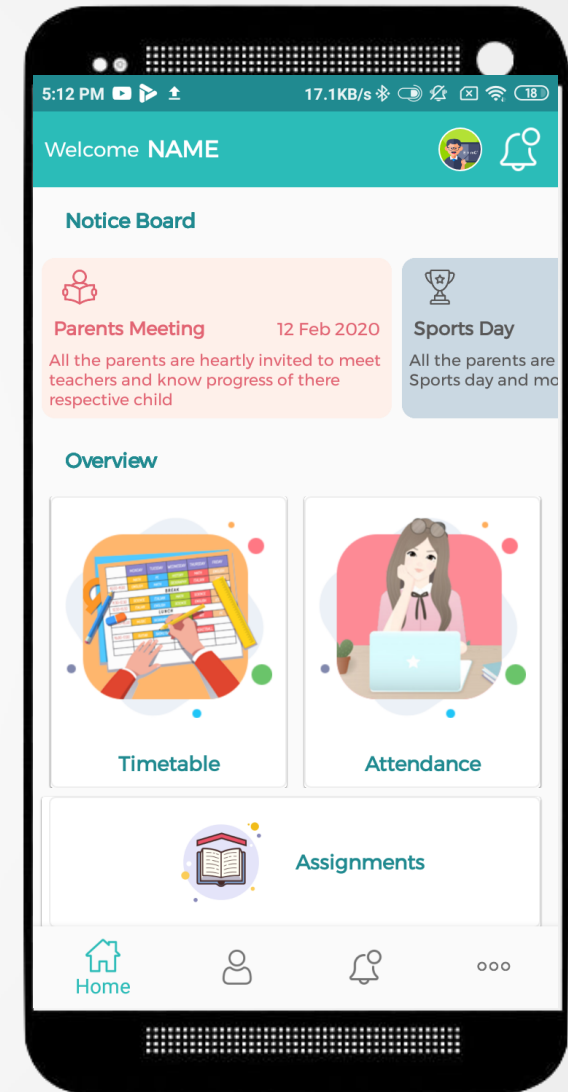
5:12 PM 17.1KB/s 18

Welcome NAME

Notice Board

Parents Meeting 12 Feb 2020

All the parents are heartly invited to meet teachers and know progress of there respective child

Sports Day

All the parents are Sports day and mo

Overview

Timetable

Attendance

Assignments

Home

ooo